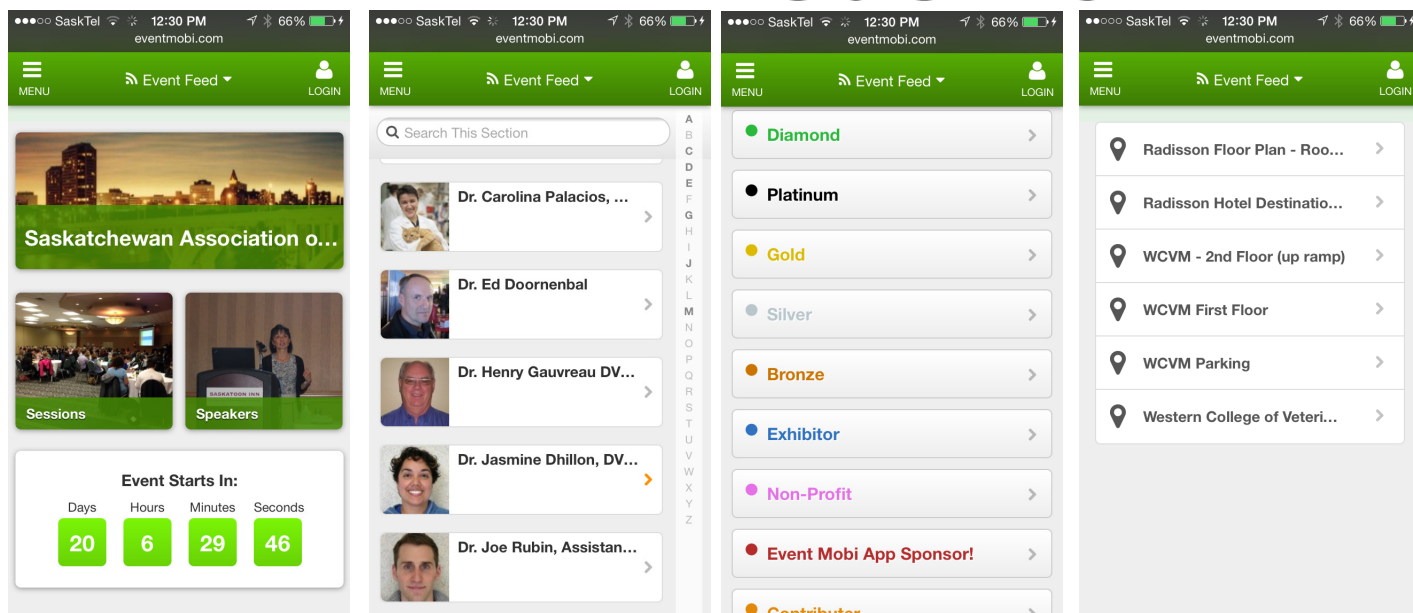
●●●○○ SaskTel 12:30 PM 66%
eventmobi.com
MENU
Event Feed
LOGIN

Saskatchewan Association o...

Sessions

Speakers

Event Starts In:

| Days | Hours | Minutes | Seconds |
|---|---|---|---|
| 20 | 6 | 29 | 46 |

●●●○○ SaskTel 12:30 PM 66%
eventmobi.com
MENU
Event Feed
LOGIN

Search This Section

A B C D E F G H I J K L M N O P Q R S T U V W X Y Z

Dr. Carolina Palacios, ...

Dr. Ed Doornenbal

Dr. Henry Gauvreau DV...

Dr. Jasmine Dhillon, DV...

Dr. Joe Rubin, Assistan...

●●●○○ SaskTel 12:30 PM 66%
eventmobi.com
MENU
Event Feed
LOGIN

Diamond

Platinum

Gold

Silver

Bronze

Exhibitor

Non-Profit

Event Mobi App Sponsor!

Contributor

●●●○○ SaskTel 12:30 PM 66%
eventmobi.com
MENU
Event Feed
LOGIN

Radisson Floor Plan - Roo...

Radisson Hotel Destinatio...

WCVM - 2nd Floor (up ramp)

WCVM First Floor

WCVM Parking

Western College of Veteri...